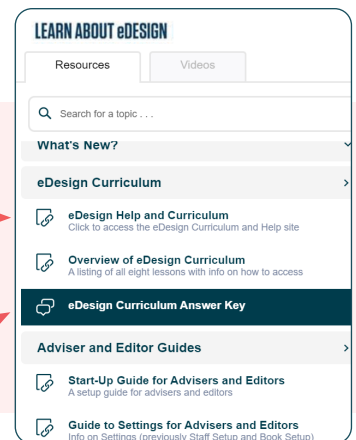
LEARN ABOUT eDESIGN

Resources

Videos

Search for a topic . . .

What's New?

eDesign Curriculum

eDesign Help and Curriculum
Click to access the eDesign Curriculum and Help site

Overview of eDesign Curriculum
A listing of all eight lessons with info on how to access

eDesign Curriculum Answer Key

Adviser and Editor Guides

Start-Up Guide for Advisers and Editors
A setup guide for advisers and editors

Guide to Settings for Advisers and Editors
Info on Settings (previously Staff Setup and Book Setup)